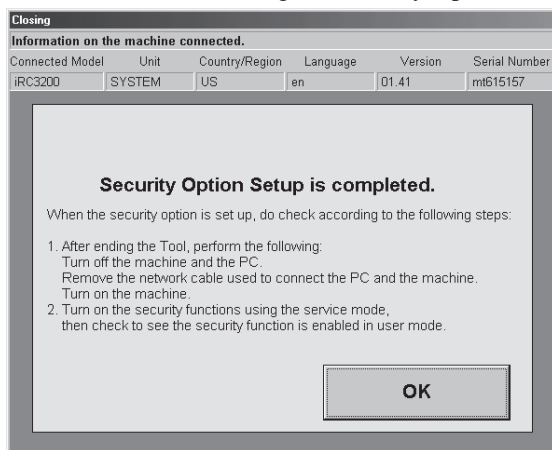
Closing

Information on the machine connected.

| Connected Model | Unit | Country/Region | Language | Version | Serial Number |
|---|---|---|---|---|---|
| iRC3200 | SYSTEM | US | en | 01.41 | mt615157 |

Security Option Setup is completed.

When the security option is set up, do check according to the following steps:

1. After ending the Tool, perform the following:
Turn off the machine and the PC.
Remove the network cable used to connect the PC and the machine.
Turn on the machine.
2. Turn on the security functions using the service mode, then check to see the security function is enabled in user mode.

OK